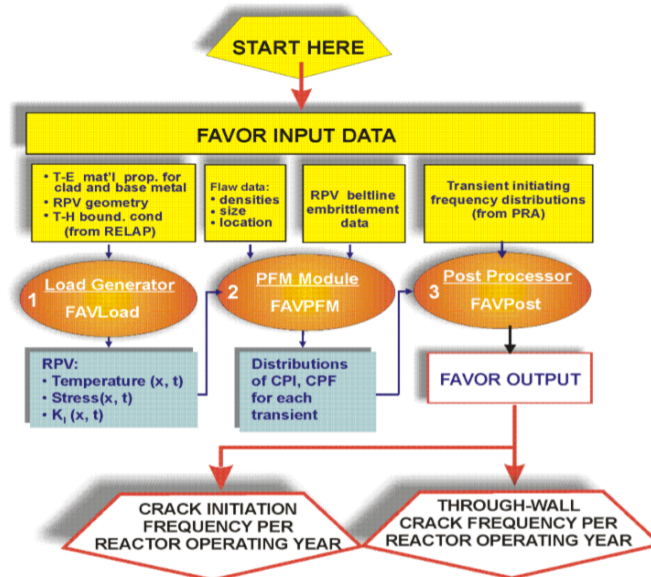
START HERE

FAVOR INPUT DATA

• T-E mat'l prop. for clad and base metal
• RPV geometry
• T-H bound. cond (from RELAP)

Flaw data:
• densities
• size
• location

RPV beltline embrittlement data

Transient initiating frequency distributions (from PRA)

1 Load Generator
FAVLoad

2 PFM Module
FAVPFM

3 Post Processor
FAVPost

RPV:
• Temperature (x, t)
• Stress(x, t)
• $K_I$ (x, t)

Distributions of CPI, CPF for each transient

FAVOR OUTPUT

CRACK INITIATION FREQUENCY PER REACTOR OPERATING YEAR

THROUGH-WALL CRACK FREQUENCY PER REACTOR OPERATING YEAR